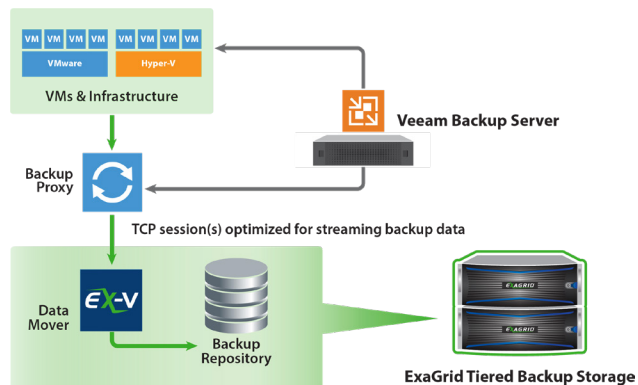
VM VM VM VM
VMware
VM VM VM VM
Hyper-V
VMs & Infrastructure

Veeam Backup Server

Backup Proxy

TCP session(s) optimized for streaming backup data

Data Mover
EX-V

Backup Repository

EXAGRID
EXAGRID

ExaGrid Tiered Backup Storage